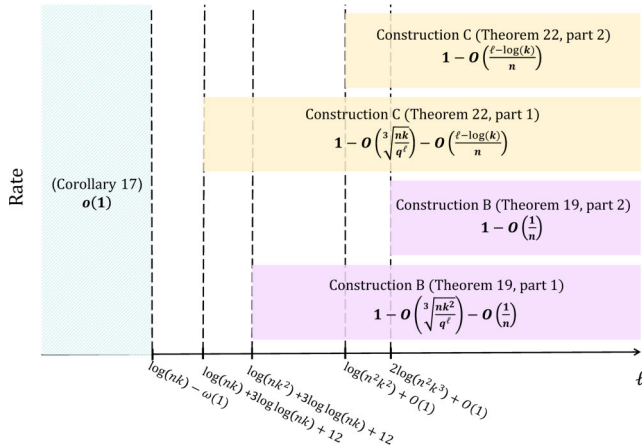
Rate

(Corollary 17)
$o(1)$

Construction C (Theorem 22, part 2)
$1 - O\left(\frac{\ell - \log(k)}{n}\right)$

Construction C (Theorem 22, part 1)
$1 - O\left(\sqrt[3]{\frac{nk}{q^\ell}}\right) - O\left(\frac{\ell - \log(k)}{n}\right)$

Construction B (Theorem 19, part 2)
$1 - O\left(\frac{1}{n}\right)$

Construction B (Theorem 19, part 1)
$1 - O\left(\sqrt[3]{\frac{nk^2}{q^\ell}}\right) - O\left(\frac{1}{n}\right)$

$\log(nk) - \omega(1)$

$\log(nk) + 3\log\log(nk) + 12$

$\log(nk^2) + 3\log\log(nk) + 12$

$\log(n^2k^2) + O(1)$

$2\log(n^2k^3) + O(1)$

$\ell$